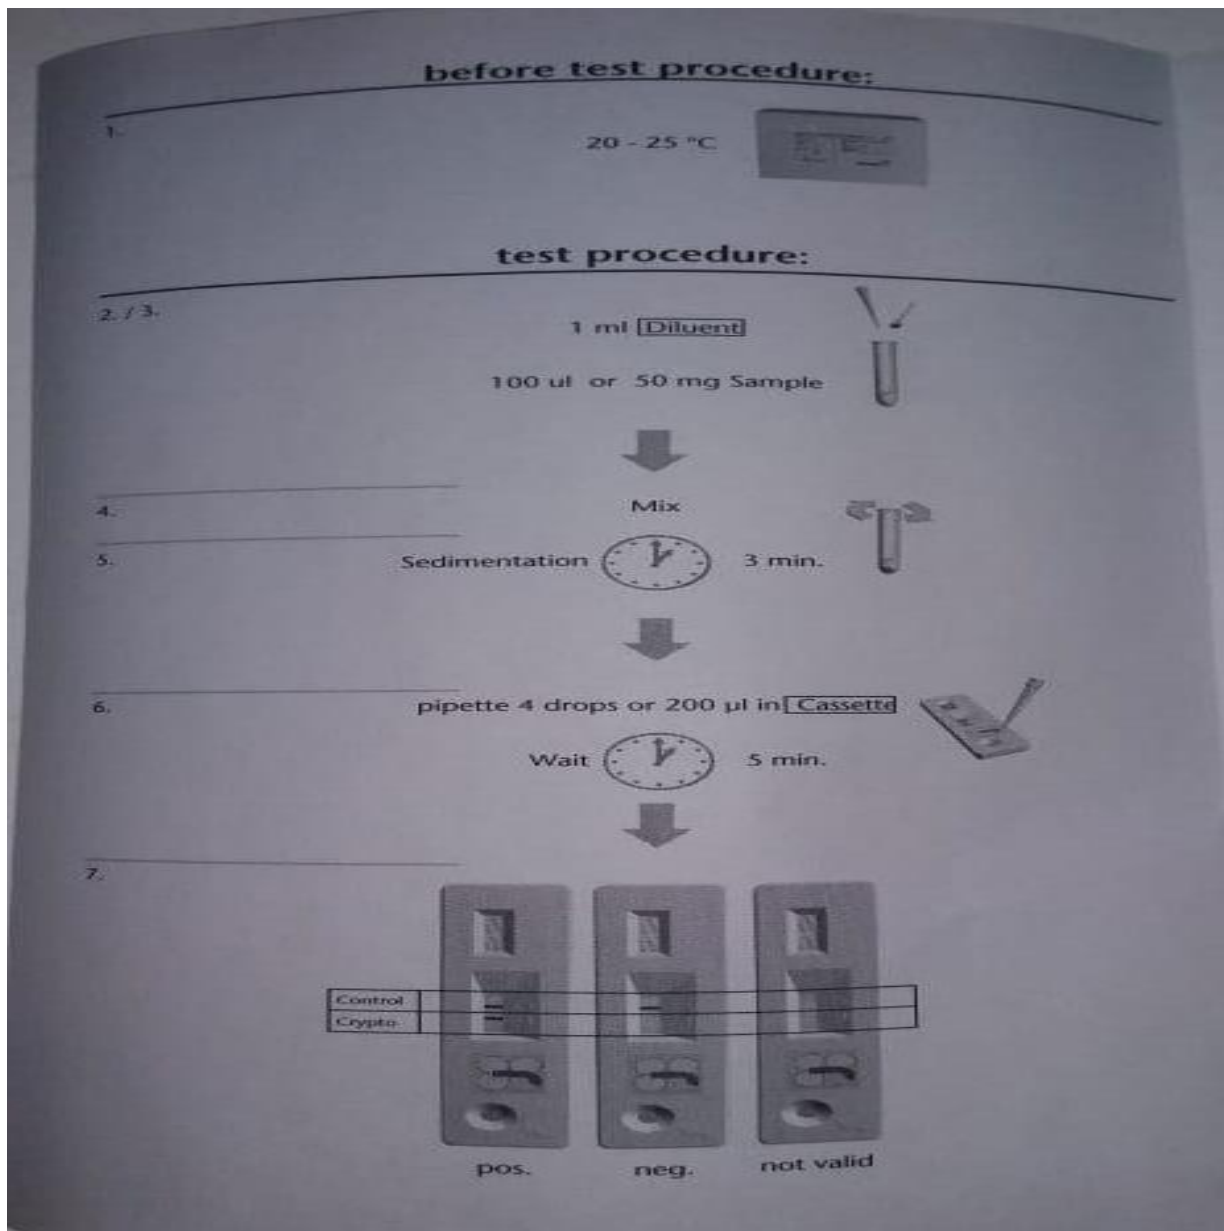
before test procedure:

1. 20 - 25 °C

test procedure:

2. / 3. 1 ml Diluent

100 ul or 50 mg Sample

4. Mix

5. Sedimentation 3 min.

6. pipette 4 drops or 200 µl in Cassette

Wait 5 min.

7.

Control
Crypto

pos. neg. not valid